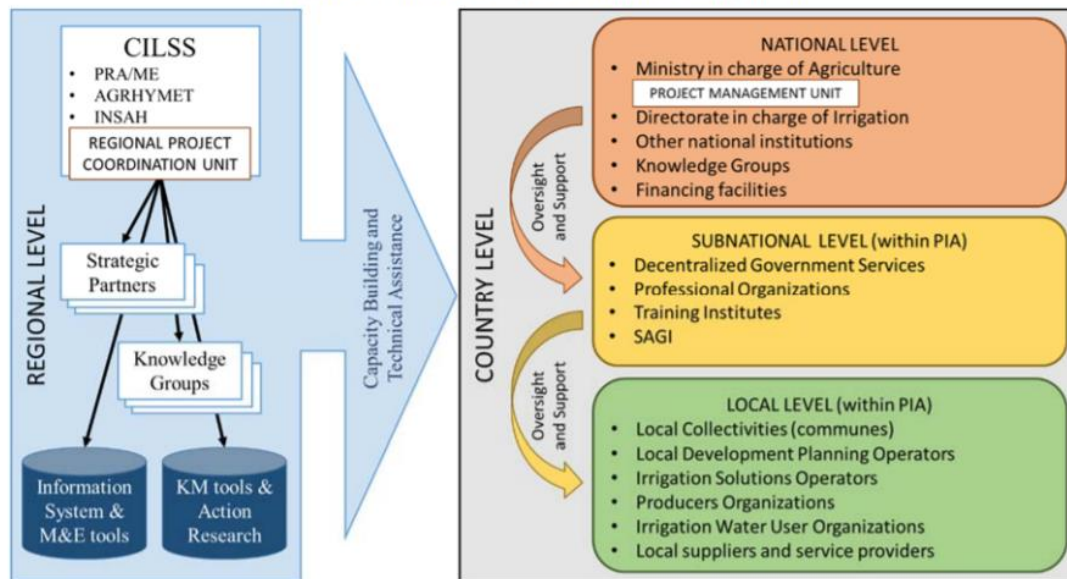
REGIONAL LEVEL

CILSS
• PRA/ME
• AGRHYMET
• INSAH

REGIONAL PROJECT COORDINATION UNIT

Strategic Partners

Knowledge Groups

Information System & M&E tools

KM tools & Action Research

Capacity Building and Technical Assistance

COUNTRY LEVEL

NATIONAL LEVEL
• Ministry in charge of Agriculture
PROJECT MANAGEMENT UNIT
• Directorate in charge of Irrigation
• Other national institutions
• Knowledge Groups
• Financing facilities

Oversight and Support

SUBNATIONAL LEVEL (within PIA)
• Decentralized Government Services
• Professional Organizations
• Training Institutes
• SAGI

Oversight and Support

LOCAL LEVEL (within PIA)
• Local Collectivities (communes)
• Local Development Planning Operators
• Irrigation Solutions Operators
• Producers Organizations
• Irrigation Water User Organizations
• Local suppliers and service providers